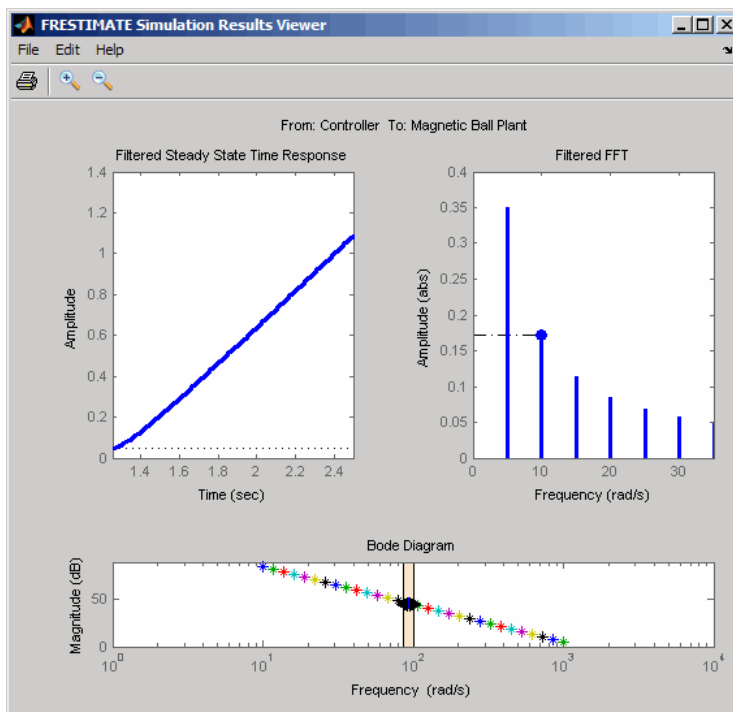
FRESTIMATE Simulation Results Viewer

File Edit Help

From: Controller To: Magnetic Ball Plant

Filtered Steady State Time Response

Amplitude

1.4
1.2
1
0.8
0.6
0.4
0.2
0

1.4 1.6 1.8 2 2.2 2.4

Time (sec)

Filtered FFT

Amplitude (abs)

0.4
0.35
0.3
0.25
0.2
0.15
0.1
0.05
0

0 10 20 30

Frequency (rad/s)

Bode Diagram

Magnitude (dB)

50
0

$10^0$ $10^1$ $10^2$ $10^3$ $10^4$

Frequency (rad/s)